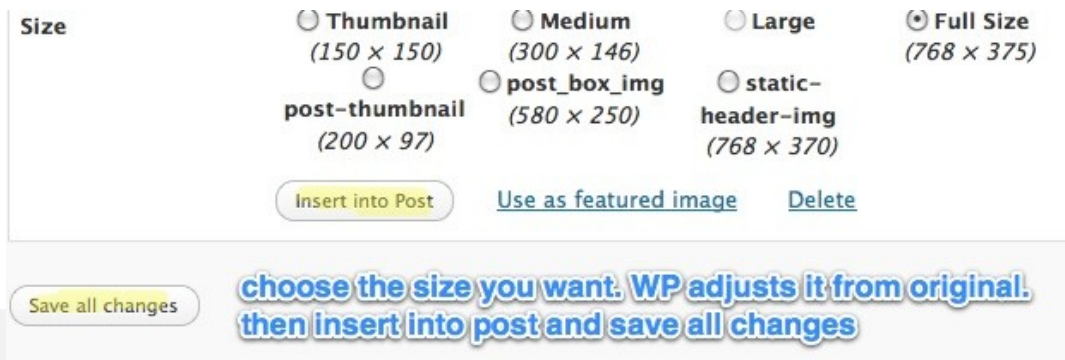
Size

Thumbnail
(150 × 150)

Medium
(300 × 146)

Large

Full Size
(768 × 375)

post-thumbnail
(200 × 97)

post_box_img
(580 × 250)

static-header-img
(768 × 370)

Insert into Post

Use as featured image

Delete

Save all changes

choose the size you want. WP adjusts it from original. then insert into post and save all changes